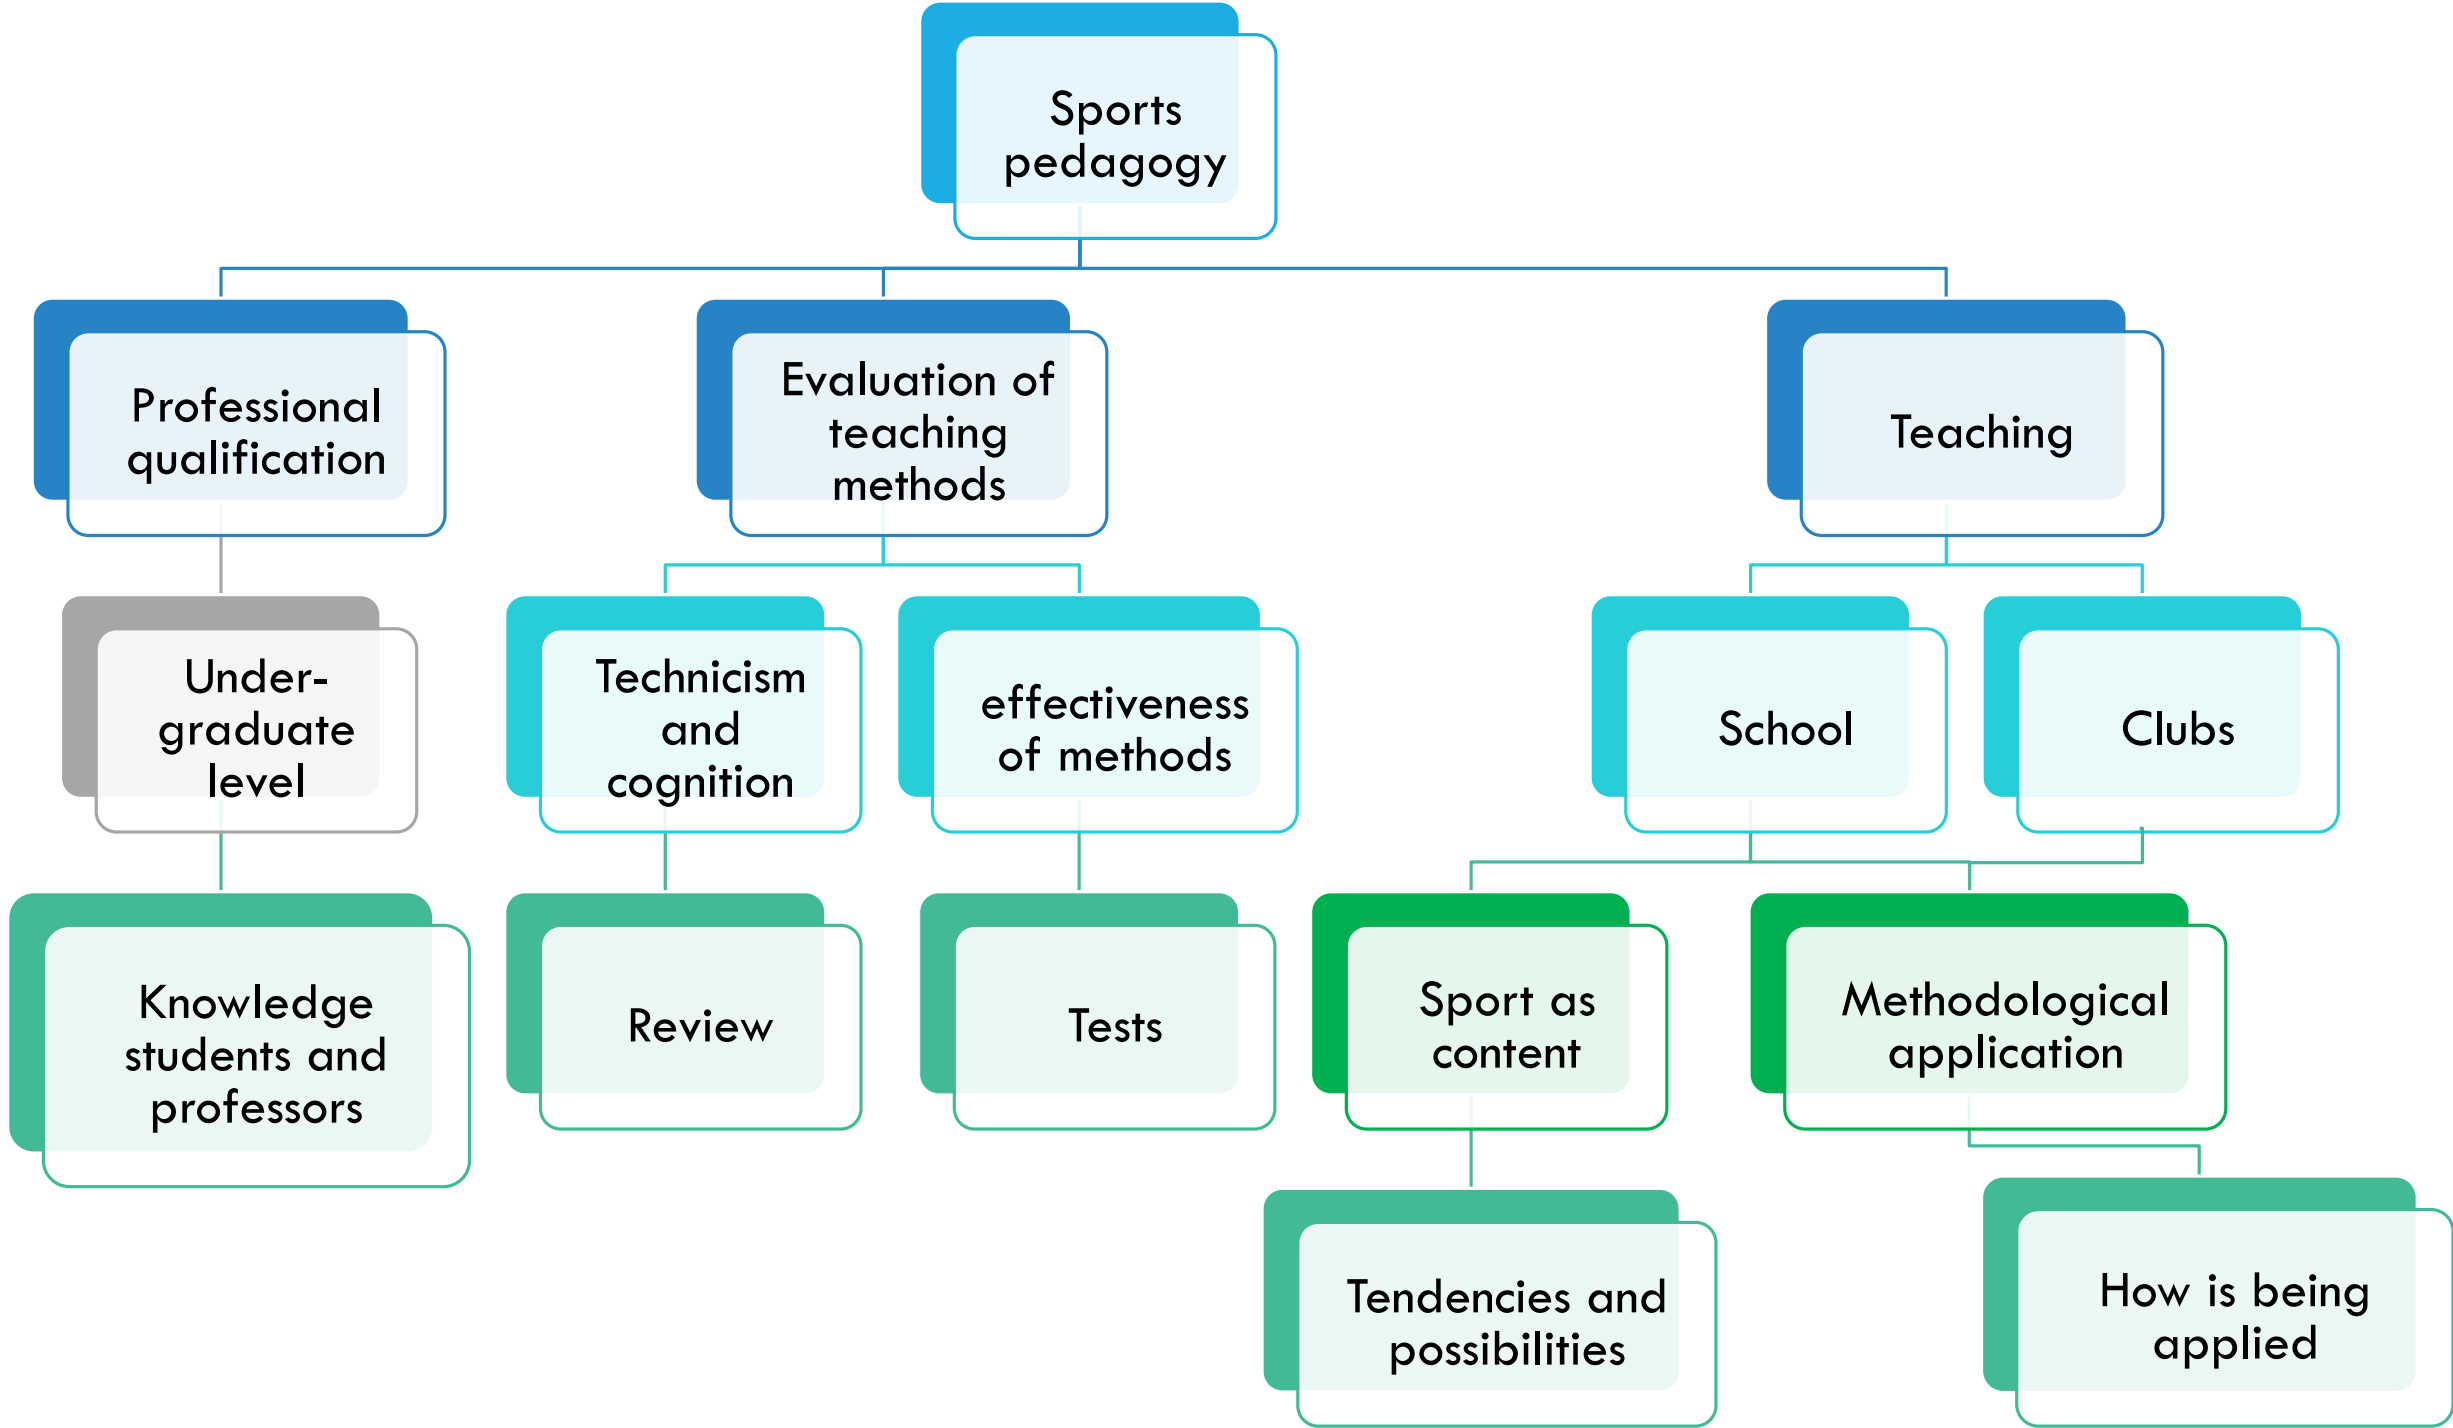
Sports pedagogy

Professional qualification

Evaluation of teaching methods

Teaching

Under-graduate level

Technicism and cognition

effectiveness of methods

School

Clubs

Knowledge students and professors

Review

Tests

Sport as content

Methodological application

Tendencies and possibilities

How is being applied